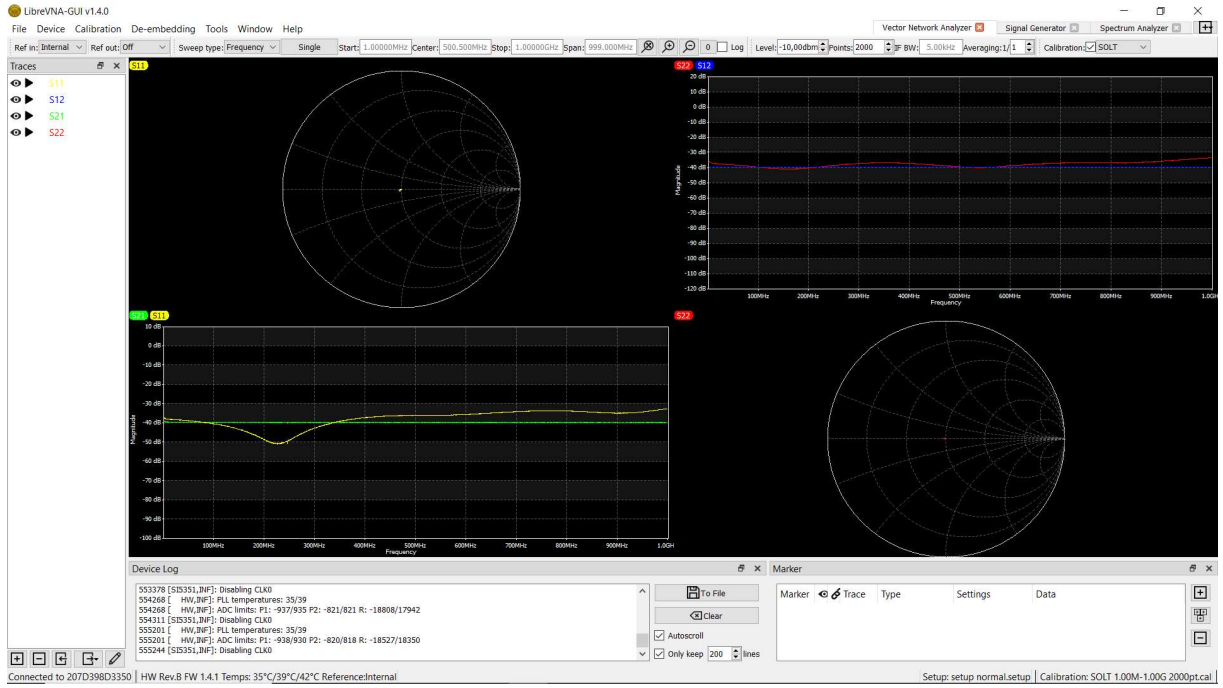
LibreVNA-GUI v1.4.0

File Device Calibration De-embedding Tools Window Help

Vector Network Analyzer Signal Generator Spectrum Analyzer

Ref in: Internal Ref out: Off Sweep type: Frequency Single Start: 1.00000MHz Center: 500.500MHz Stop: 1.00000GHz Span: 999.000MHz 0 Log Level: -10,00dbm Points: 2000 IF BW: 5.00kHz Averaging: 1/1 Calibration: SOLT

Traces

S11
S12
S21
S22

S11

S22 S12

20 dB
10 dB
0 dB
-10 dB
-20 dB
-30 dB
-40 dB
-50 dB
-60 dB
-70 dB
-80 dB
-90 dB
-100 dB
-110 dB
-120 dB
Magnitude
100MHz 200MHz 300MHz 400MHz 500MHz 600MHz 700MHz 800MHz 900MHz 1.0GH
Frequency

S21 S11

10 dB
0 dB
-10 dB
-20 dB
-30 dB
-40 dB
-50 dB
-60 dB
-70 dB
-80 dB
-90 dB
-100 dB
Magnitude
100MHz 200MHz 300MHz 400MHz 500MHz 600MHz 700MHz 800MHz 900MHz 1.0GH
Frequency

S22

Device Log

553378 [SI5351,INF]: Disabling CLK0
554268 [ HW,INF]: PLL temperatures: 35/39
554268 [ HW,INF]: ADC limits: P1: -937/935 P2: -821/821 R: -18808/17942
554311 [SI5351,INF]: Disabling CLK0
555201 [ HW,INF]: PLL temperatures: 35/39
555201 [ HW,INF]: ADC limits: P1: -938/930 P2: -820/818 R: -18527/18350
555244 [SI5351,INF]: Disabling CLK0

To File
Clear
Autoscroll
Only keep 200 lines

Marker

Marker Trace Type Settings Data

Connected to 207D398D3350 | HW Rev.B FW 1.4.1 Temps: 35°C/39°C/42°C Reference:Internal

Setup: setup normal.setup | Calibration: SOLT 1.00M-1.00G 2000pt.cal